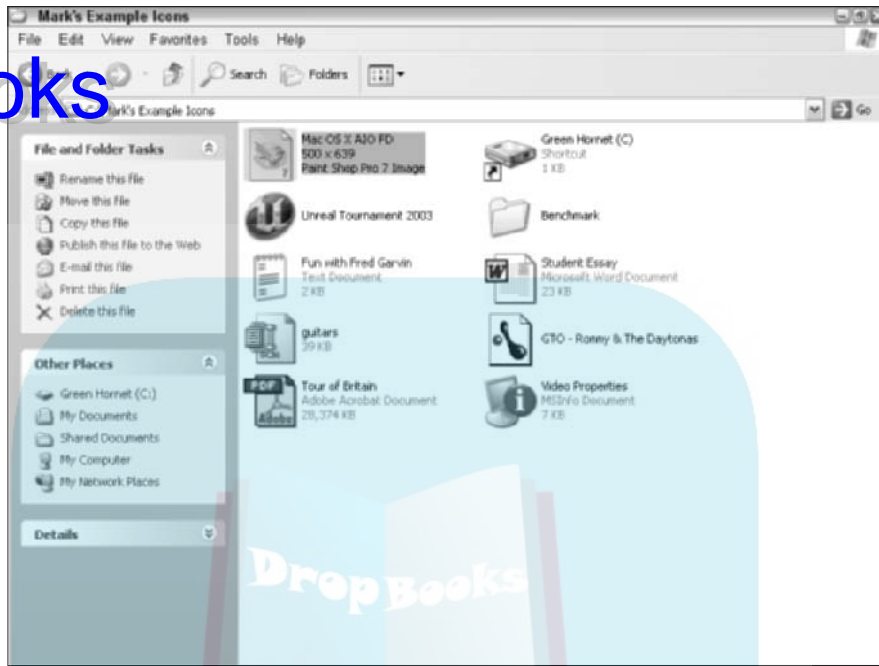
Mark's Example Icons

File Edit View Favorites Tools Help

oks

Search Folders

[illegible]ark's Example Icons

Go

File and Folder Tasks

Rename this file
Move this file
Copy this file
Publish this file to the Web
E-mail this file
Print this file
Delete this file

Other Places

Green Hornet (C:)
My Documents
Shared Documents
My Computer
My Network Places

Details

Mac OS X AIO FD
500 x 639
Paint Shop Pro 7 Image

Green Hornet (C)
Shortcut
1 KB

Unreal Tournament 2003

Benchmark

Fun with Fred Garvin
Text Document
2 KB

Student Essay
Microsoft Word Document
23 KB

guitars
39 KB

GTO - Ronny & The Daytonas

Tour of Britain
Adobe Acrobat Document
28,374 KB

Video Properties
MSInfo Document
7 KB

DropBooks